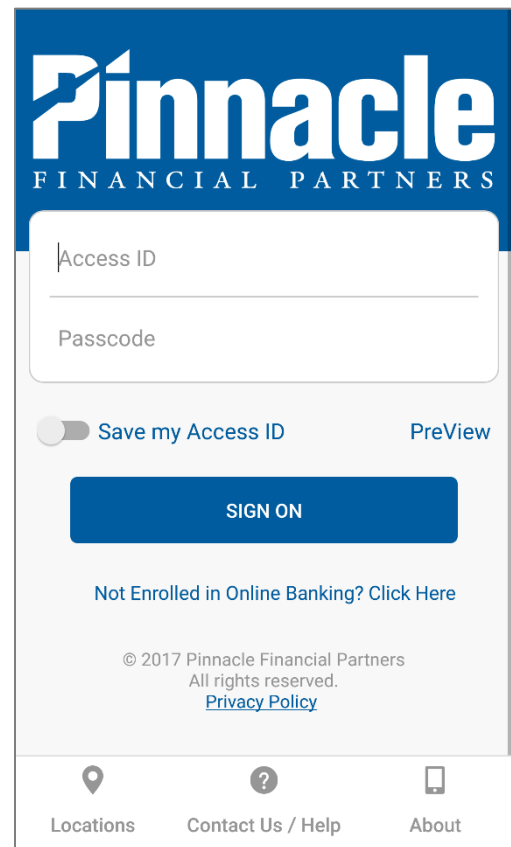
Pinnacle
FINANCIAL PARTNERS

Access ID

Passcode

Save my Access ID

PreView

SIGN ON

Not Enrolled in Online Banking? Click Here

© 2017 Pinnacle Financial Partners
All rights reserved.
Privacy Policy

Locations

Contact Us / Help

About